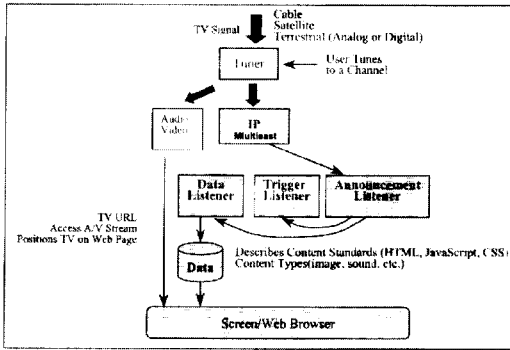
TV Signal

Cable
Satellite
Terrestrial (Analog or Digital)

Tuner

User Tunes to a Channel

Audio Video

IP Multicast

Data Listener

Trigger Listener

Announcement Listener

TV URL
Access A/V Stream
Positions TV on Web Page

Data

Describes Content Standards (HTML, JavaScript, CSS)
Content Types(image, sound, etc.)

Screen/Web Browser